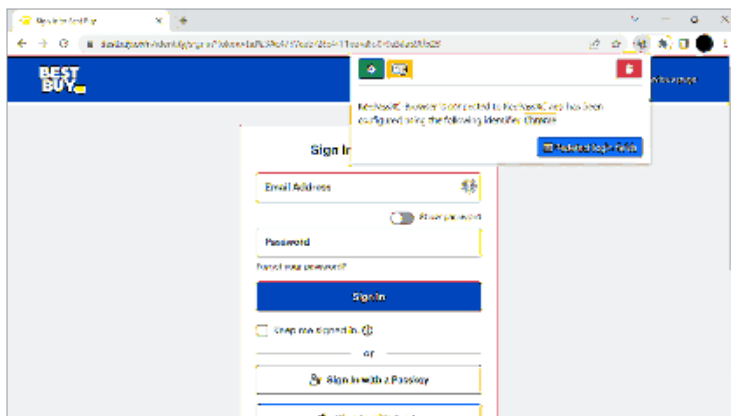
Sign In to Best Buy

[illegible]

BEST BUY

KeePassXC-Browser has been connected to KeePassXC and has been configured using the following identifier: Chrome

Reload login fields

Sign In

Email Address

Show password

Password

Forgot your password?

Sign In

Keep me signed in.

or

Sign In with a Passkey